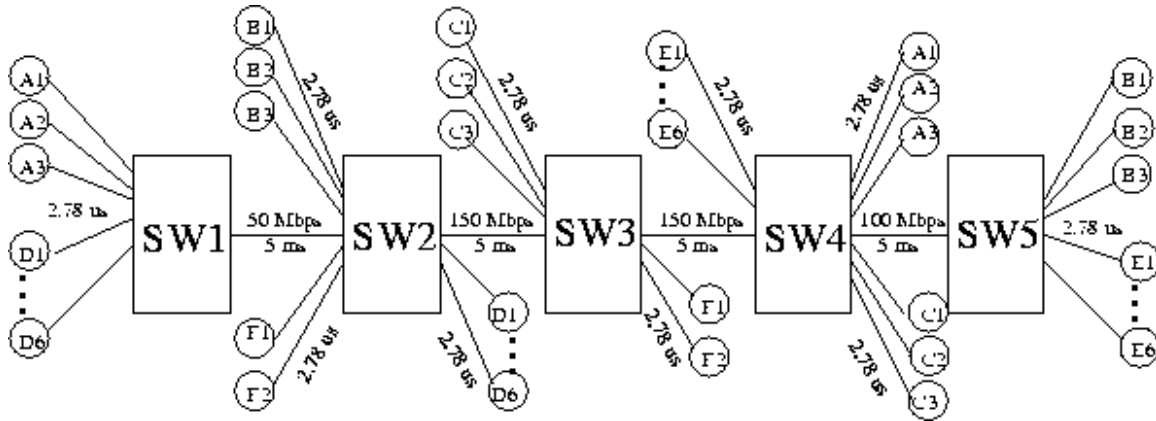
A1
A2
A3
2.78 us
D1
D6
SW1
50 Mbps
5 ms
B1
B2
B3
2.78 us
F1
F2
2.78 us
SW2
150 Mbps
5 ms
C1
C2
C3
2.78 us
D1
D6
2.78 us
SW3
150 Mbps
5 ms
F1
F2
2.78 us
E1
E6
2.78 us
SW4
A1
A2
A3
2.78 us
100 Mbps
5 ms
C1
C2
C3
2.78 us
SW5
B1
B2
B3
2.78 us
E1
E6